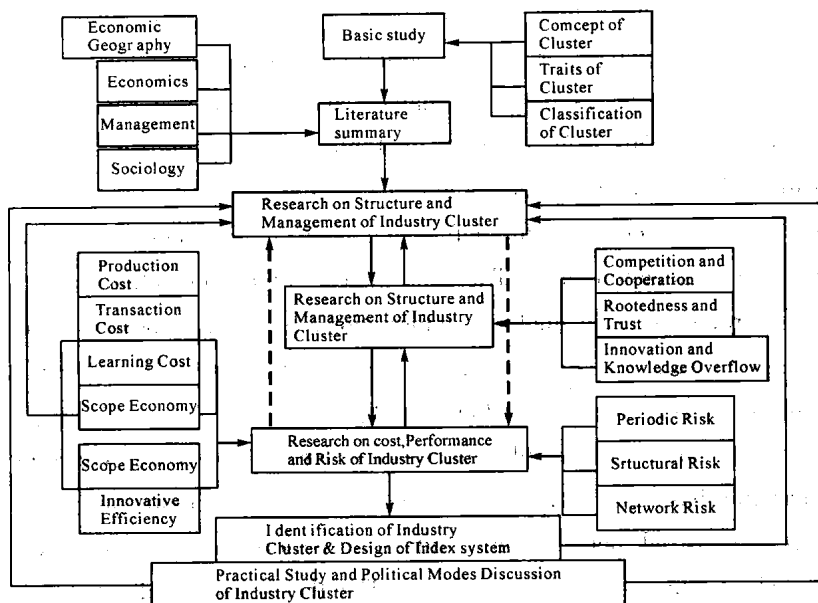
Economic Geography

Economics

Management

Sociology

Basic study

Literature summary

Comcept of Cluster

Traits of Cluster

Classification of Cluster

Research on Structure and Management of Industry Cluster

Production Cost

Transaction Cost

Learning Cost

Scope Economy

Scope Economy

Innovative Efficiency

Research on Structure and Management of Industry Cluster

Competition and Cooperation

Rootedness and Trust

Innovation and Knowledge Overflow

Research on cost,Performance and Risk of Industry Cluster

Periodic Risk

Srtuctural Risk

Network Risk

I dent ification of Industry Cluster & Design of Index system

Practical Study and Political Modes Discussion of Industry Cluster